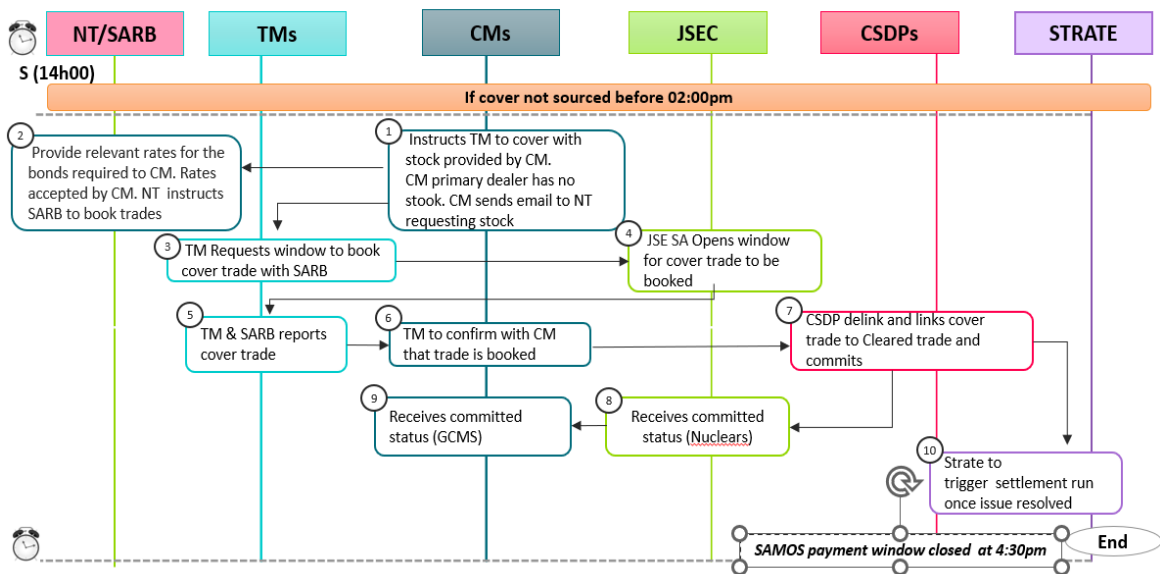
NT/SARB

TMs

CMs

JSEC

CSDPs

STRATE

S (14h00)

If cover not sourced before 02:00pm

1
Instructs TM to cover with stock provided by CM. CM primary dealer has no stook. CM sends email to NT requesting stock

2
Provide relevant rates for the bonds required to CM. Rates accepted by CM. NT instructs SARB to book trades

3
TM Requests window to book cover trade with SARB

4
JSE SA Opens window for cover trade to be booked

5
TM & SARB reports cover trade

6
TM to confirm with CM that trade is booked

7
CSDP delink and links cover trade to Cleared trade and commits

8
Receives committed status (Nuclears)

9
Receives committed status (GCMS)

10
Strate to trigger settlement run once issue resolved

SAMOS payment window closed at 4:30pm

End